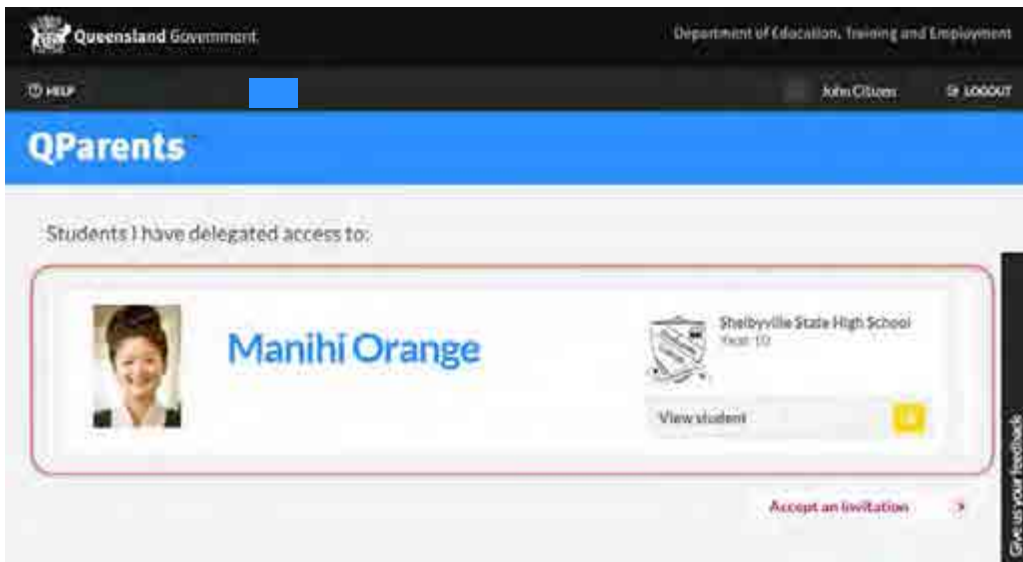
Queensland Government

Department of Education, Training and Employment

HELP

John Citizen

LOGOUT

QParents

Students I have delegated access to:

Manihi Orange

Shelbyville State High School
Year 10

View student

Accept an invitation

Give us your feedback